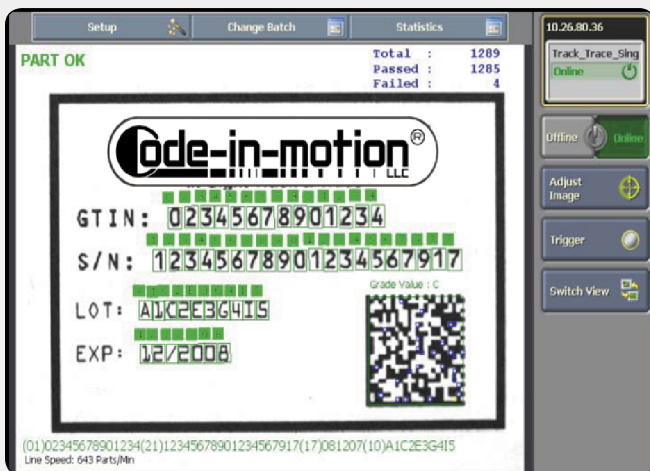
Setup Change Batch Statistics

PART OK

Total : 1289
Passed : 1285
Failed : 4

Code-in-motion® LLC

GTIN: 02345678901234

S/N: 12345678901234567917

LOT: A1C2E3G4I5

EXP: 12/2008

Grade Value : C

(01)02345678901234(21)12345678901234567917(17)081207(10)A1C2E3G4I5
Line Speed: 643 Parts/Min

10.26.80.36
Track_Trace_Sing
Online

Offline Online

Adjust Image

Trigger

Switch View